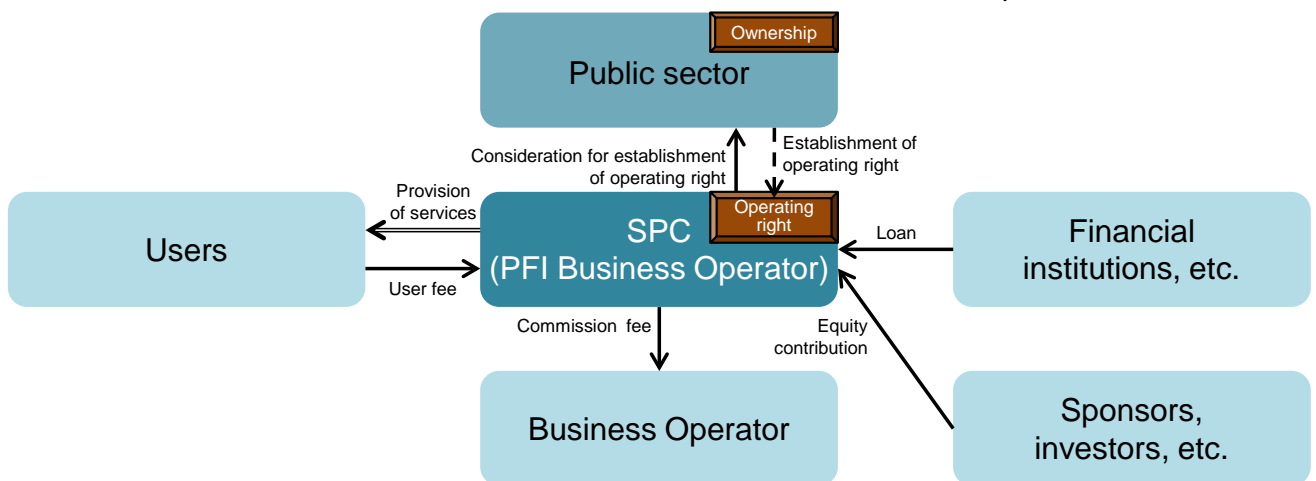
Ownership

Public sector

Consideration for establishment of operating right

Establishment of operating right

Provision of services

Users

User fee

Operating right

SPC
(PFI Business Operator)

Loan

Financial institutions, etc.

Commission fee

Equity contribution

Business Operator

Sponsors, investors, etc.